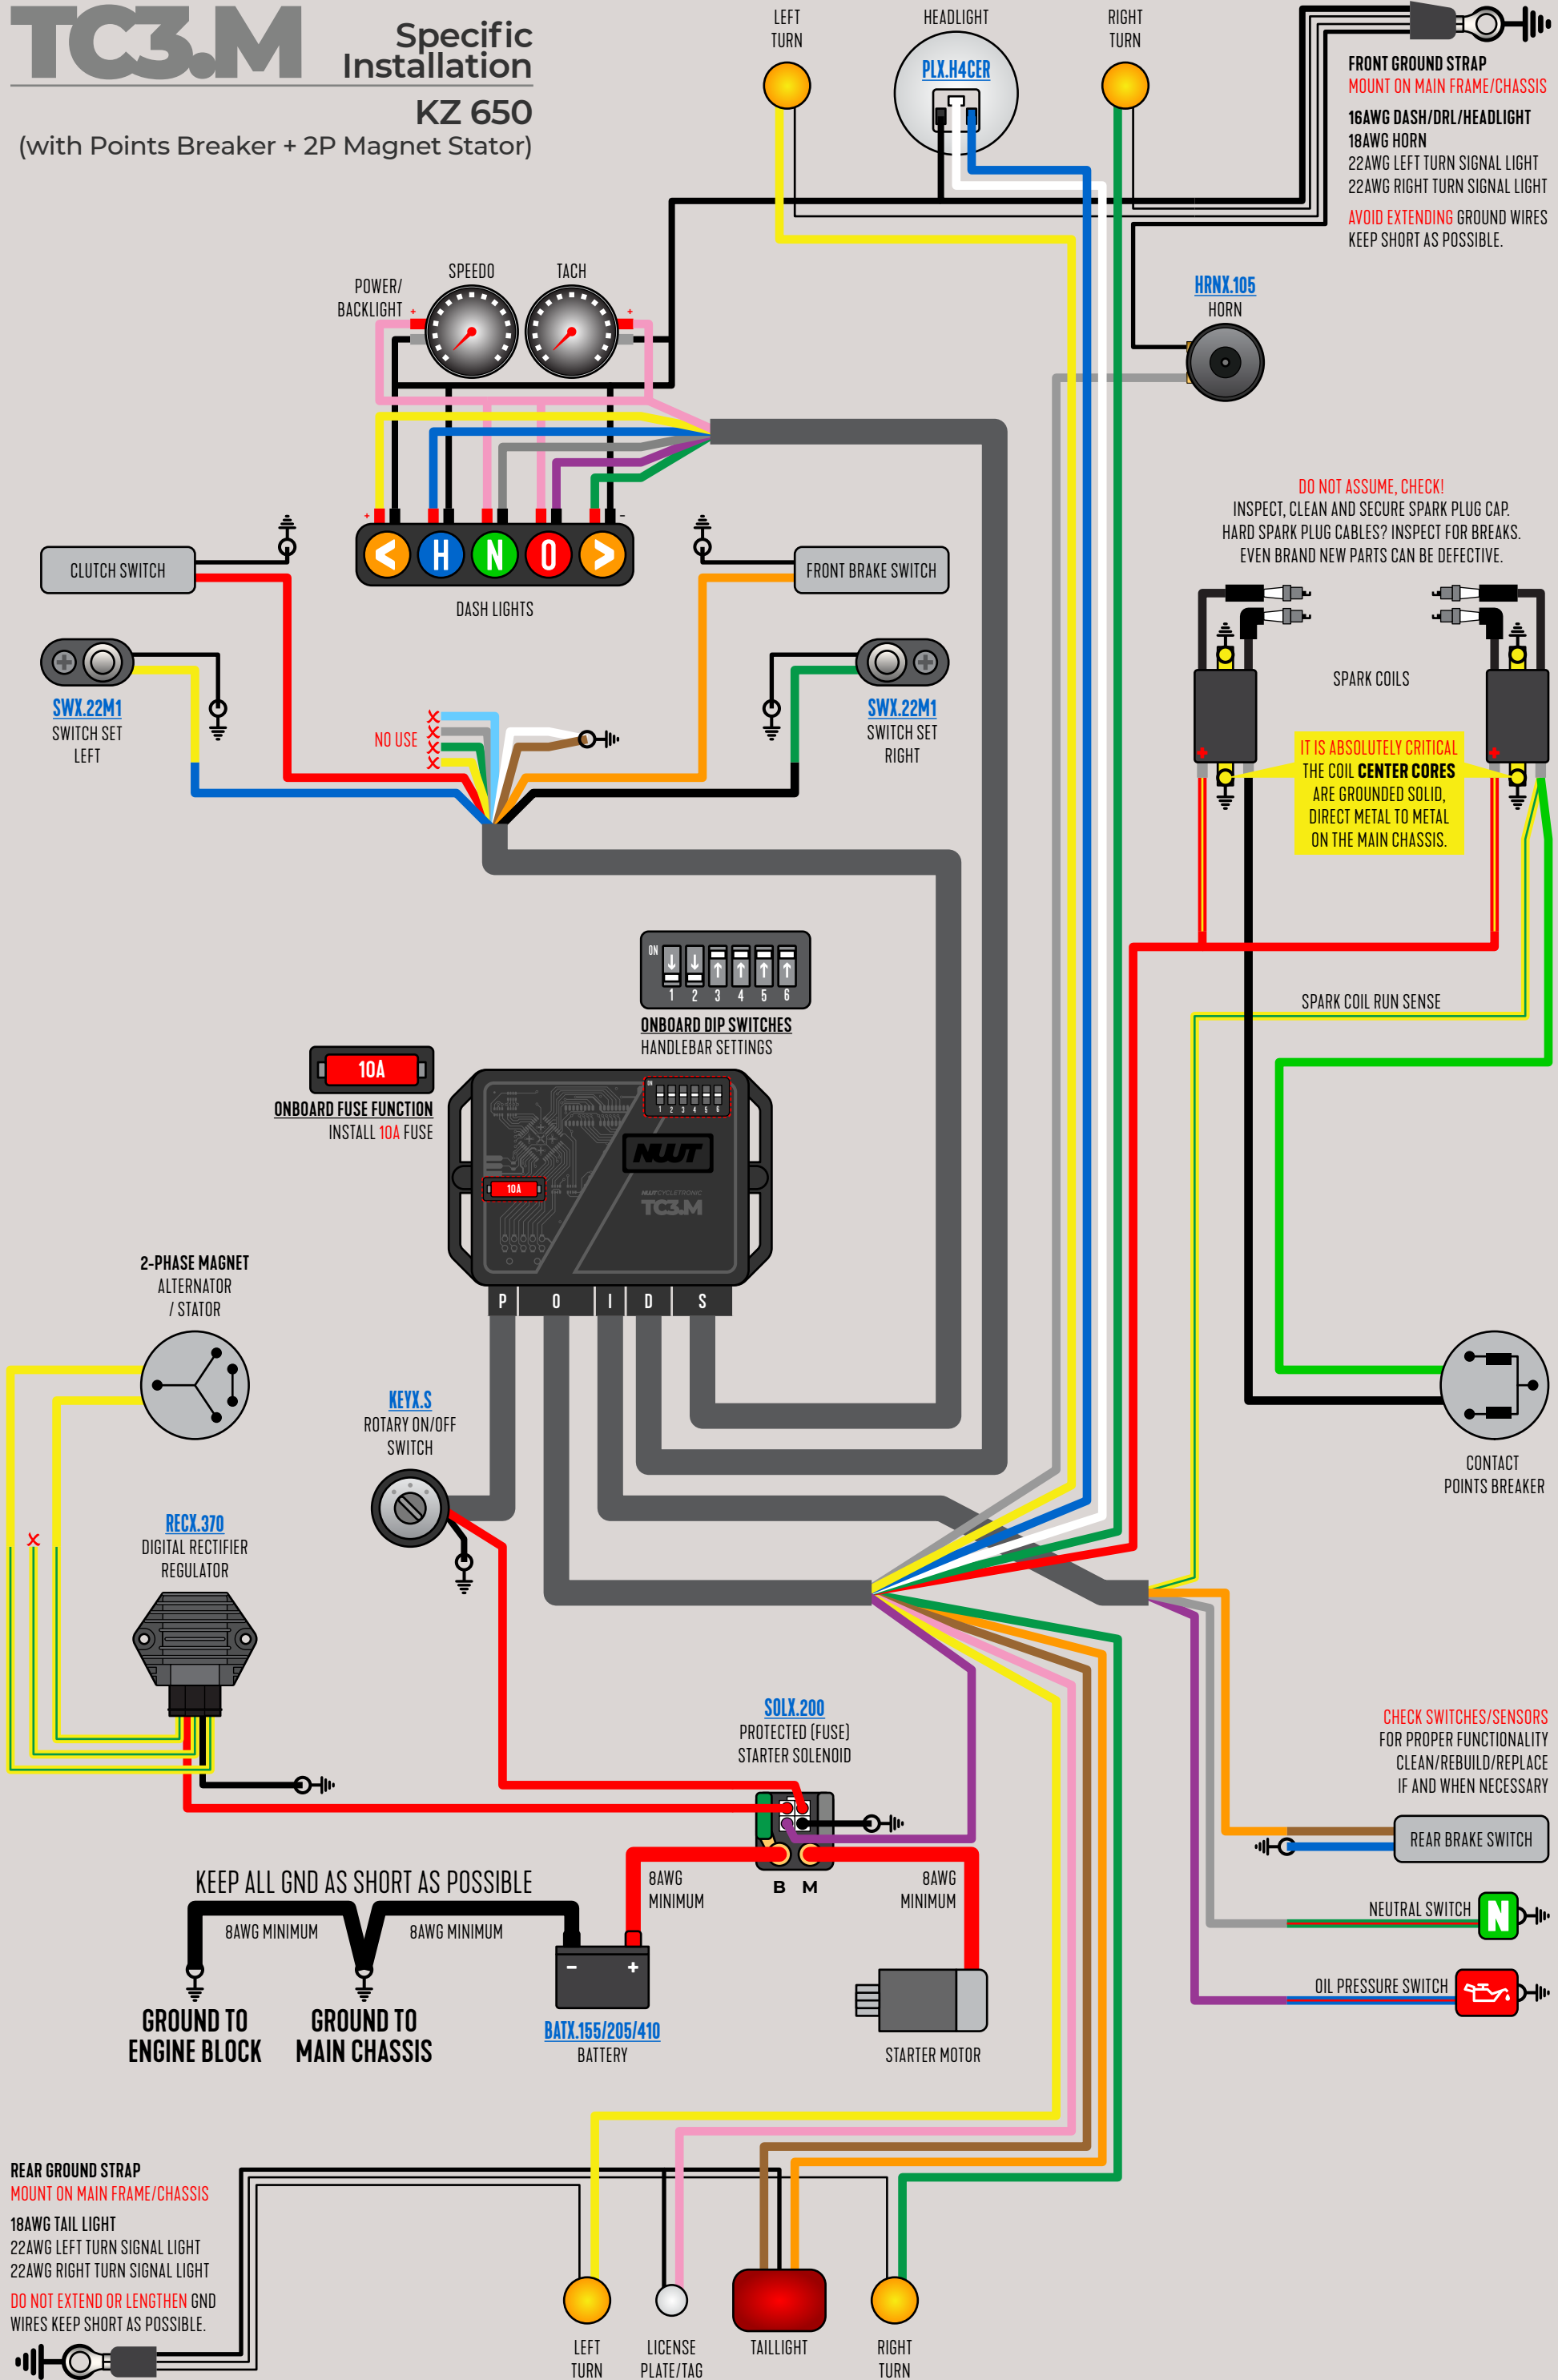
TC3.M

Specific Installation

KZ 650

(with Points Breaker + 2P Magnet Stator)

LEFT TURN

HEADLIGHT

PLX.H4CER

RIGHT TURN

FRONT GROUND STRAP
MOUNT ON MAIN FRAME/CHASSIS
16AWG DASH/DRL/HEADLIGHT
18AWG HORN
22AWG LEFT TURN SIGNAL LIGHT
22AWG RIGHT TURN SIGNAL LIGHT
AVOID EXTENDING GROUND WIRES
KEEP SHORT AS POSSIBLE.

HRNX.105
HORN

POWER/ BACKLIGHT

SPEEDO

TACH

DASH LIGHTS

CLUTCH SWITCH

FRONT BRAKE SWITCH

SWX.22M1
SWITCH SET
LEFT

NO USE

SWX.22M1
SWITCH SET
RIGHT

DO NOT ASSUME, CHECK!
INSPECT, CLEAN AND SECURE SPARK PLUG CAP.
HARD SPARK PLUG CABLES? INSPECT FOR BREAKS.
EVEN BRAND NEW PARTS CAN BE DEFECTIVE.

SPARK COILS

IT IS ABSOLUTELY CRITICAL
THE COIL CENTER CORES
ARE GROUNDED SOLID,
DIRECT METAL TO METAL
ON THE MAIN CHASSIS.

ON
1 2 3 4 5 6

ONBOARD DIP SWITCHES
HANDLEBAR SETTINGS

SPARK COIL RUN SENSE

10A
ONBOARD FUSE FUNCTION
INSTALL 10A FUSE

NUUT
TC3.M
10A

P O I D S

2-PHASE MAGNET
ALTERNATOR
/ STATOR

KEYX.S
ROTARY ON/OFF
SWITCH

CONTACT
POINTS BREAKER

RECX.370
DIGITAL RECTIFIER
REGULATOR

SOLX.200
PROTECTED (FUSE)
STARTER SOLENOID

CHECK SWITCHES/SENSORS
FOR PROPER FUNCTIONALITY
CLEAN/REBUILD/REPLACE
IF AND WHEN NECESSARY

REAR BRAKE SWITCH

KEEP ALL GND AS SHORT AS POSSIBLE

8AWG MINIMUM

8AWG MINIMUM

8AWG MINIMUM

B M

8AWG MINIMUM

NEUTRAL SWITCH

OIL PRESSURE SWITCH

GROUND TO ENGINE BLOCK

GROUND TO MAIN CHASSIS

BATX.155/205/410
BATTERY

STARTER MOTOR

REAR GROUND STRAP
MOUNT ON MAIN FRAME/CHASSIS
18AWG TAIL LIGHT
22AWG LEFT TURN SIGNAL LIGHT
22AWG RIGHT TURN SIGNAL LIGHT
DO NOT EXTEND OR LENGTHEN GND
WIRES KEEP SHORT AS POSSIBLE.

LEFT TURN

LICENSE PLATE/TAG

TAILLIGHT

RIGHT TURN